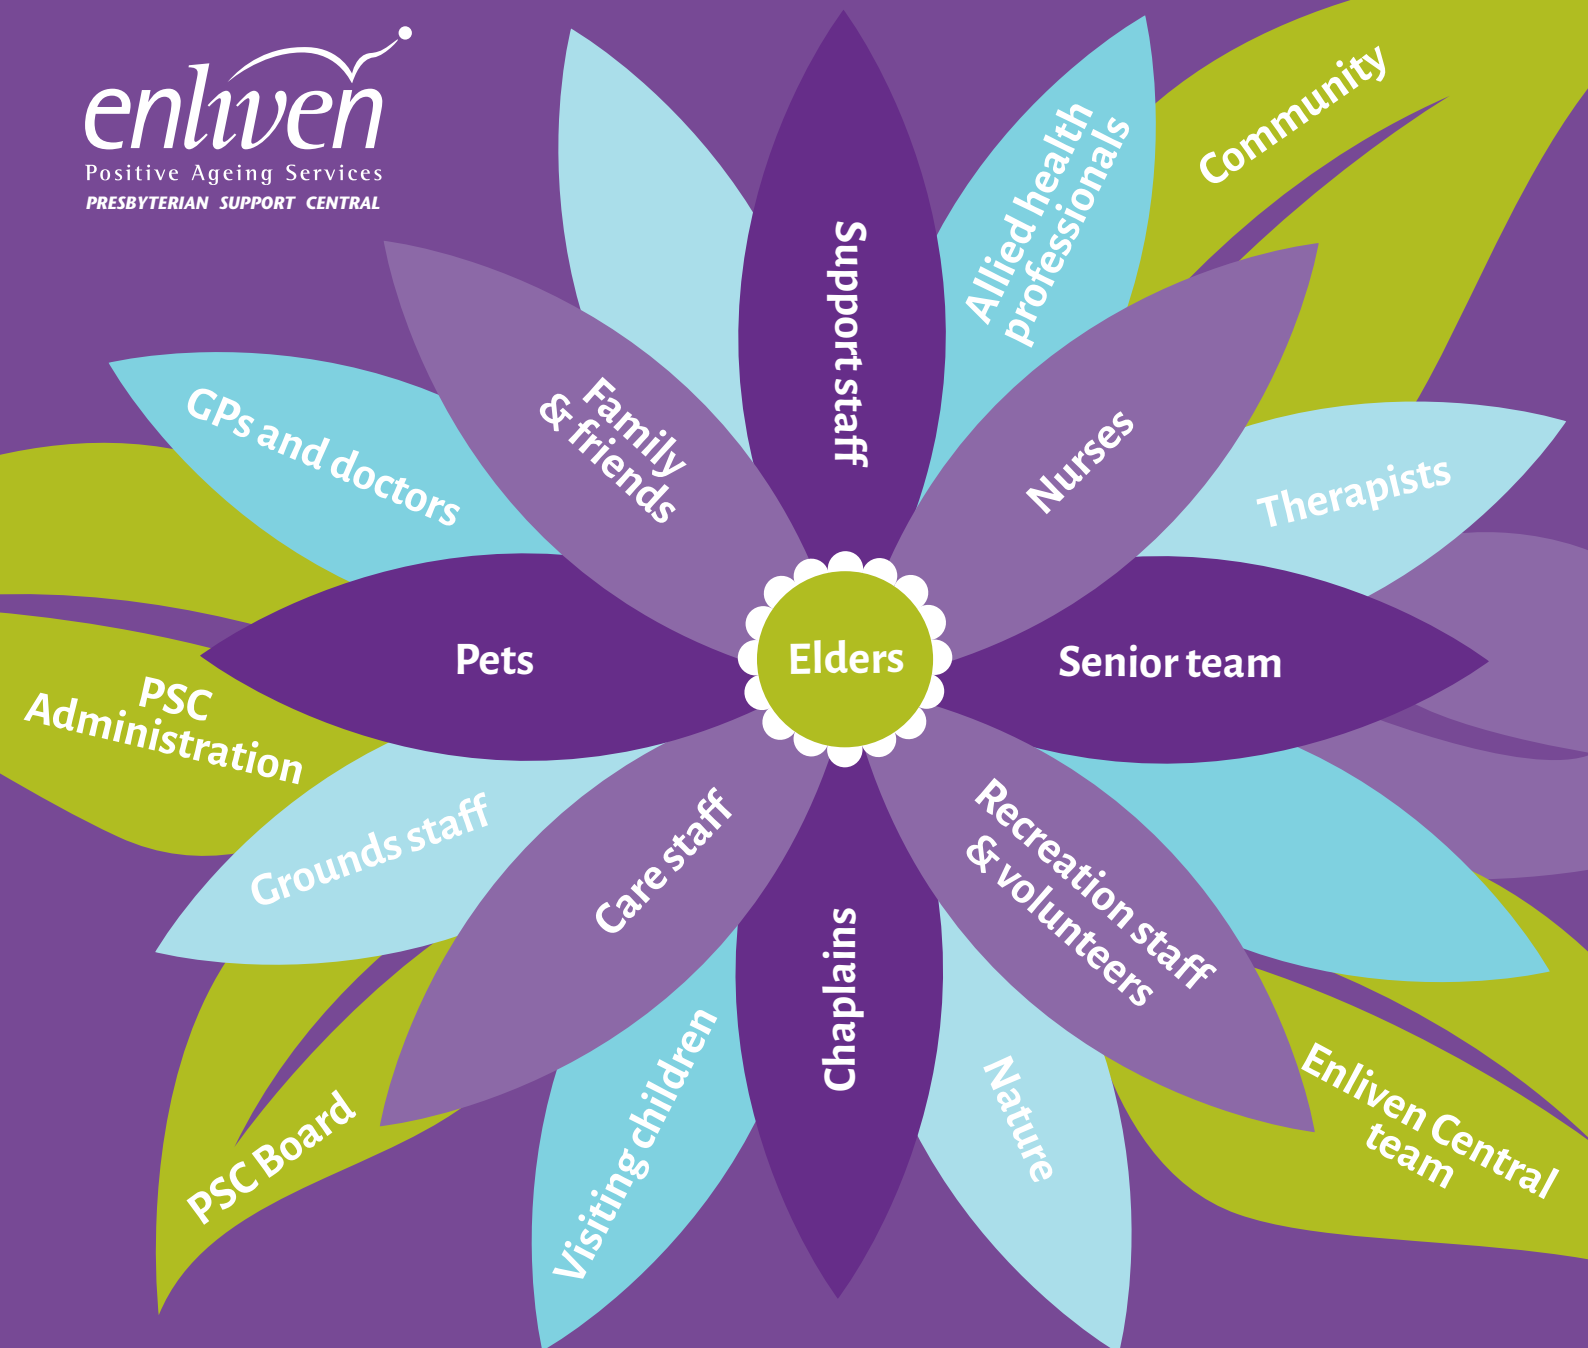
enliven
Positive Ageing Services
PRESBYTERIAN SUPPORT CENTRAL

Support staff

Allied health professionals

Community

Family & friends

GPs and doctors

Nurses

Therapists

Pets

Elders

Senior team

PSC Administration

Grounds staff

Care staff

Recreation staff & volunteers

Chaplains

Visiting children

Nature

PSC Board

Enliven Central team